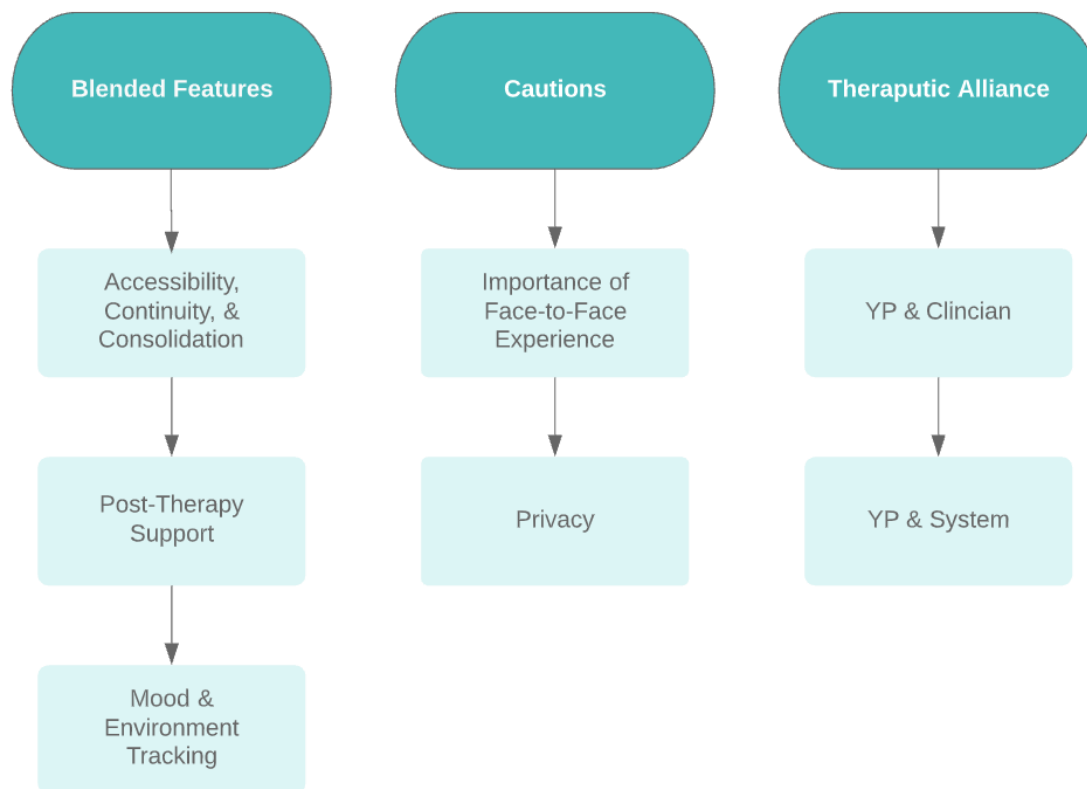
Blended Features

Accessibility, Continuity, & Consolidation

Post-Therapy Support

Mood & Environment Tracking

Cautions

Importance of Face-to-Face Experience

Privacy

Theraputic Alliance

YP & Clincian

YP & System